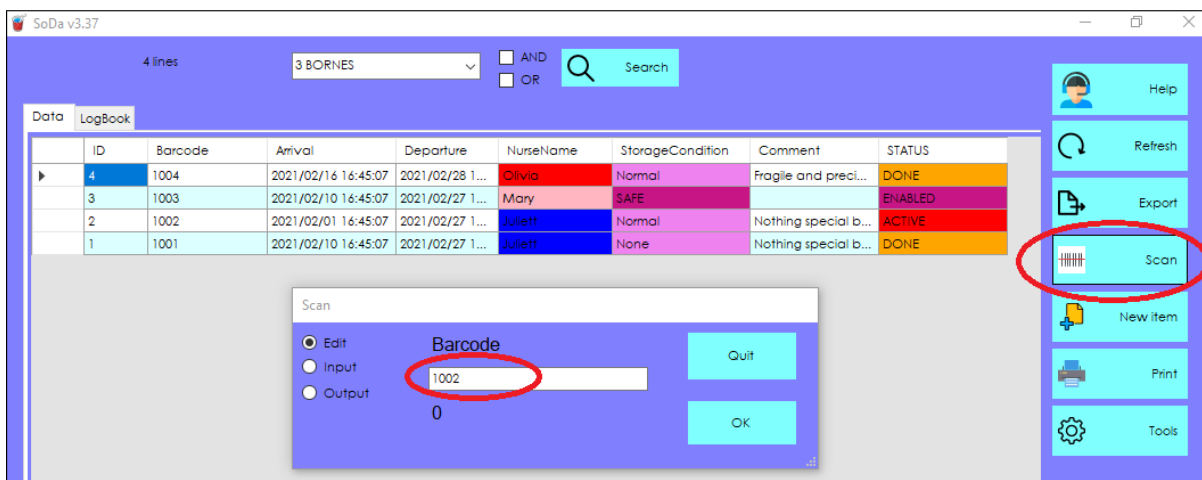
SoDa v3.37

4 lines

3 BORNES

AND
OR

Search

Data LogBook

| | ID | Barcode | Arrival | Departure | NurseName | StorageCondition | Comment | STATUS |
|---|---|---|---|---|---|---|---|---|
| ▶ | 4 | 1004 | 2021/02/16 16:45:07 | 2021/02/28 1... | Olivia | Normal | Fragile and preci... | DONE |
| | 3 | 1003 | 2021/02/10 16:45:07 | 2021/02/27 1... | Mary | SAFE | | ENABLED |
| | 2 | 1002 | 2021/02/01 16:45:07 | 2021/02/27 1... | Juliett | Normal | Nothing special b... | ACTIVE |
| | 1 | 1001 | 2021/02/10 16:45:07 | 2021/02/27 1... | Juliett | None | Nothing special b... | DONE |

Scan

Edit
Input
Output

Barcode

1002

0

Quit

OK

Help

Refresh

Export

Scan

New item

Print

Tools